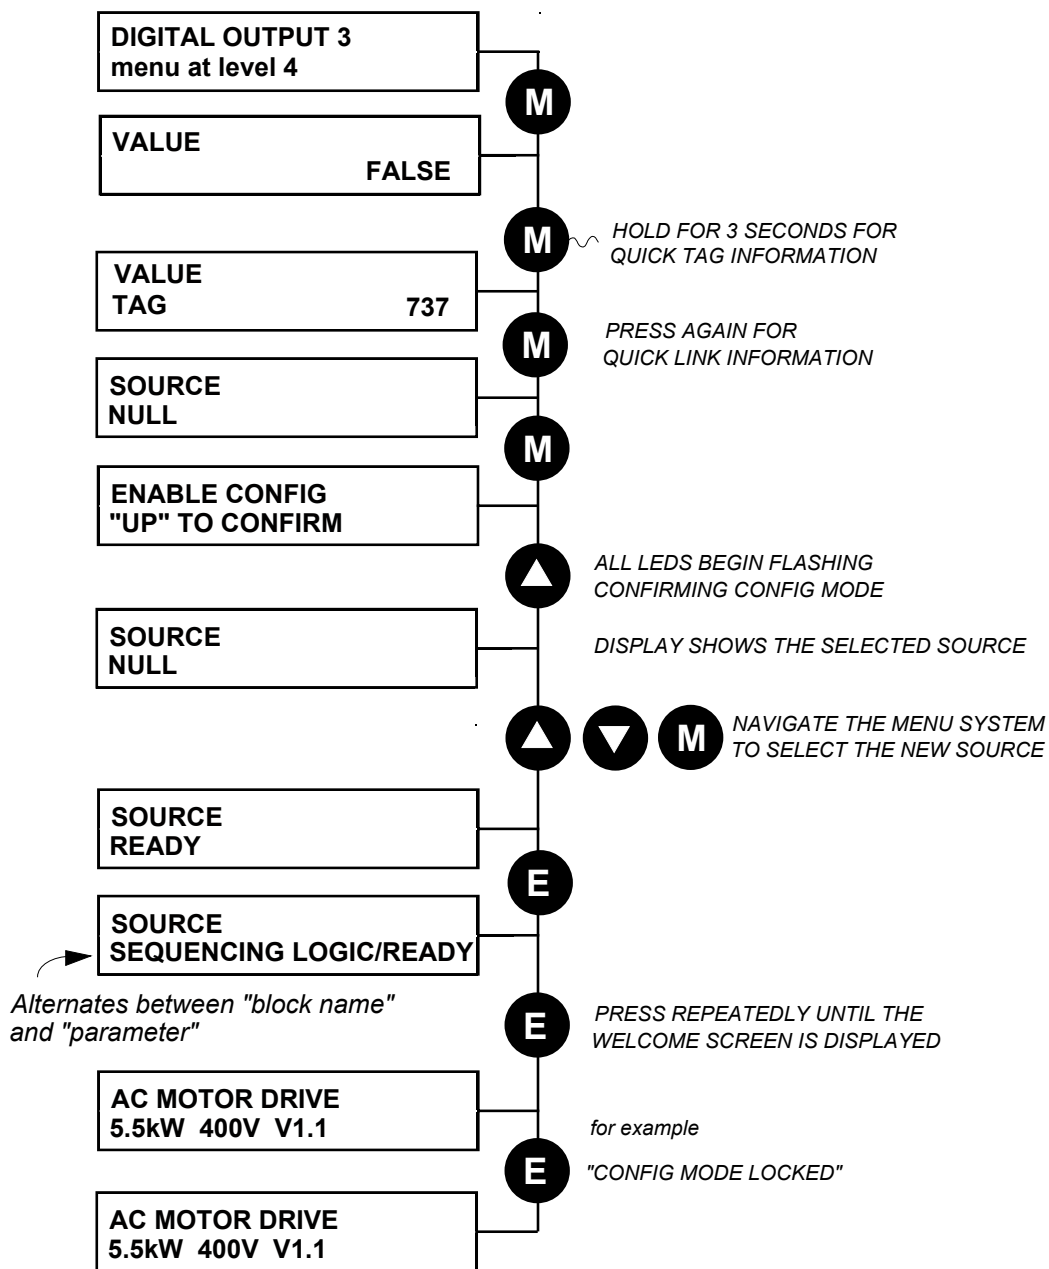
DIGITAL OUTPUT 3
menu at level 4

M

VALUE
FALSE

M

HOLD FOR 3 SECONDS FOR QUICK TAG INFORMATION

VALUE
TAG 737

M

PRESS AGAIN FOR QUICK LINK INFORMATION

SOURCE
NULL

M

ENABLE CONFIG
"UP" TO CONFIRM

ALL LEDS BEGIN FLASHING CONFIRMING CONFIG MODE

SOURCE
NULL

DISPLAY SHOWS THE SELECTED SOURCE

M

NAVIGATE THE MENU SYSTEM TO SELECT THE NEW SOURCE

SOURCE
READY

E

SOURCE
SEQUENCING LOGIC/READY

Alternates between "block name" and "parameter"

E

PRESS REPEATEDLY UNTIL THE WELCOME SCREEN IS DISPLAYED

AC MOTOR DRIVE
5.5kW 400V V1.1

for example

E

"CONFIG MODE LOCKED"

AC MOTOR DRIVE
5.5kW 400V V1.1